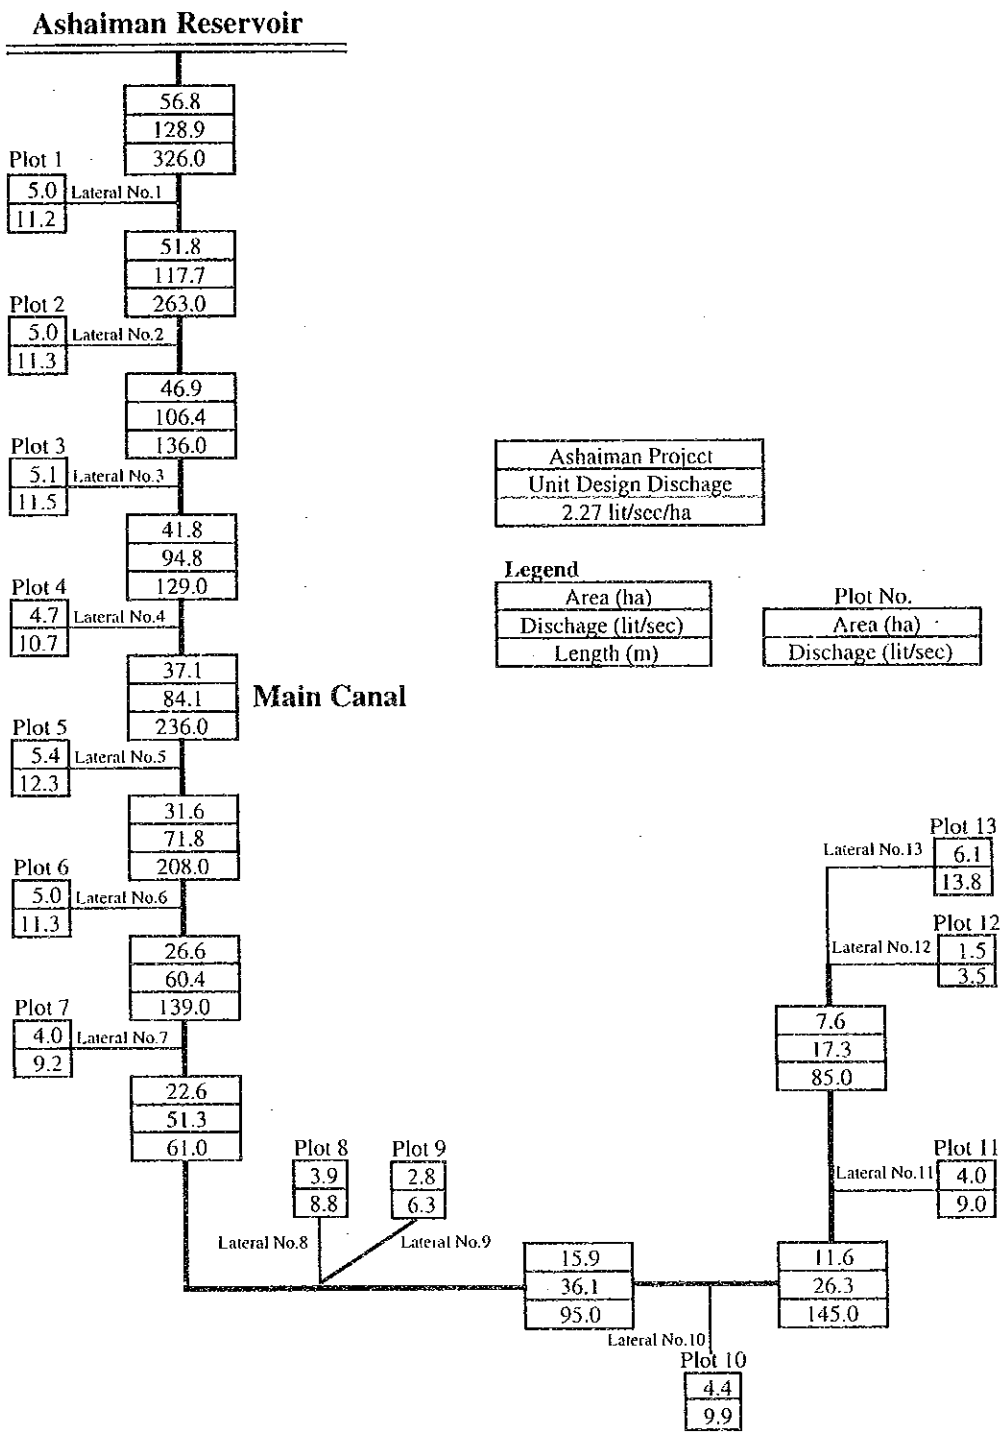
Ashaiman Reservoir

56.8
128.9
326.0

Plot 1
5.0
11.2
Lateral No.1

51.8
117.7
263.0

Plot 2
5.0
11.3
Lateral No.2

46.9
106.4
136.0

Plot 3
5.1
11.5
Lateral No.3

41.8
94.8
129.0

Plot 4
4.7
10.7
Lateral No.4

37.1
84.1
236.0

Main Canal

Plot 5
5.4
12.3
Lateral No.5

31.6
71.8
208.0

Plot 6
5.0
11.3
Lateral No.6

26.6
60.4
139.0

Plot 7
4.0
9.2
Lateral No.7

22.6
51.3
61.0

| Ashaiman Project |
|---|
| Unit Design Dischage |
| 2.27 lit/sec/ha |

Legend

| Area (ha) |
|---|
| Dischage (lit/sec) |
| Length (m) |

| Plot No. |
|---|
| Area (ha) |
| Dischage (lit/sec) |

Plot 13
6.1
13.8
Lateral No.13

Plot 12
1.5
3.5
Lateral No.12

7.6
17.3
85.0

Plot 11
4.0
9.0
Lateral No.11

Plot 8
3.9
8.8
Lateral No.8

Plot 9
2.8
6.3
Lateral No.9

15.9
36.1
95.0

11.6
26.3
145.0

Lateral No.10
Plot 10
4.4
9.9